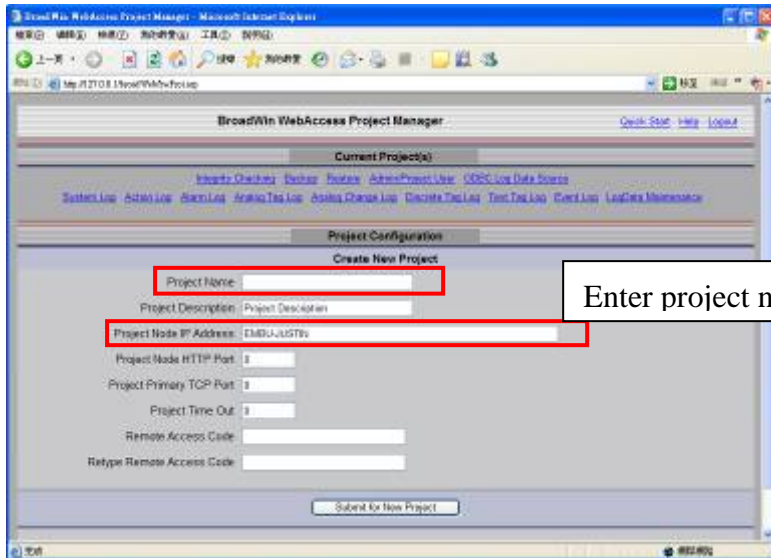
BroadWin WebAccess Project Manager - Microsoft Internet Explorer

http://127.0.0.1/broadWeb/bwRoot.asp

BroadWin WebAccess Project Manager

Quick Start Help Logout

Current Project(s)

Integrity Checking Backup Restore Admin/Project User ODBC Log Data Source

System Log Action Log Alarm Log Analog Tag Log Analog Change Log Discrete Tag Log Text Tag Log Event Log LogData Maintenance

Project Configuration

Create New Project

Project Name

Enter project n

Project Description Project Description

Project Node IP Address EMBU-JUSTIN

Project Node HTTP Port 0

Project Primary TCP Port 0

Project Time Out 0

Remote Access Code

Retype Remote Access Code

Submit for New Project